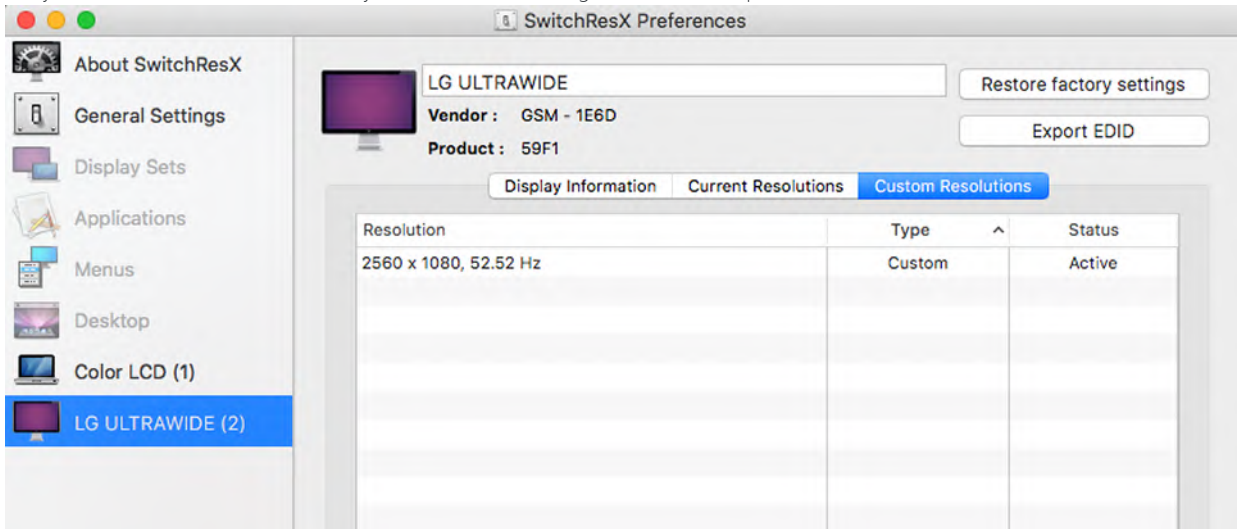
SwitchResX Preferences

About SwitchResX
General Settings
Display Sets
Applications
Menus
Desktop
Color LCD (1)
LG ULTRAWIDE (2)

LG ULTRAWIDE
Vendor : GSM - 1E6D
Product : 59F1

Restore factory settings
Export EDID

Display Information | Current Resolutions | Custom Resolutions

| Resolution | Type | Status |
|---|---|---|
| 2560 x 1080, 52.52 Hz | Custom | Active |